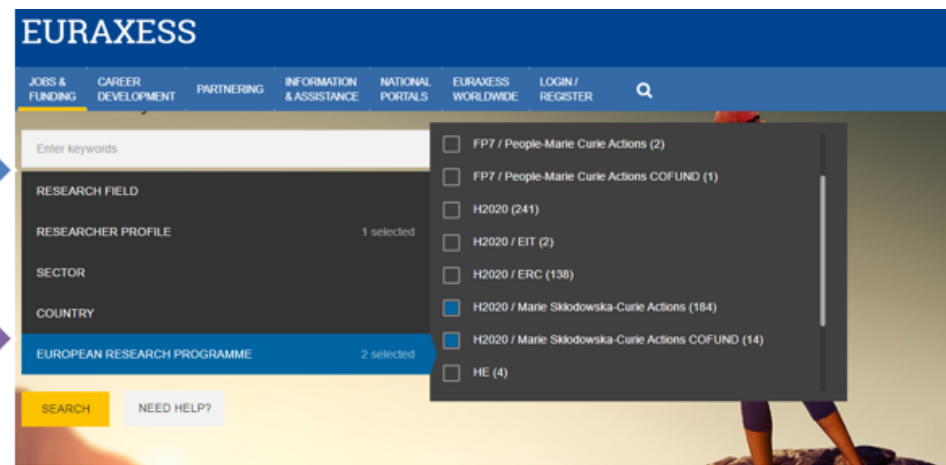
EURAXESS

JOBS & FUNDING
CAREER DEVELOPMENT
PARTNERING
INFORMATION & ASSISTANCE
NATIONAL PORTALS
EURAXESS WORLDWIDE
LOGIN / REGISTER

Enter keywords

RESEARCH FIELD
RESEARCHER PROFILE 1 selected
SECTOR
COUNTRY
EUROPEAN RESEARCH PROGRAMME 2 selected

FP7 / People-Marie Curie Actions (2)
FP7 / People-Marie Curie Actions COFUND (1)
H2020 (241)
H2020 / EIT (2)
H2020 / ERC (138)
H2020 / Marie Skłodowska-Curie Actions (184)
H2020 / Marie Skłodowska-Curie Actions COFUND (14)
HE (4)

SEARCH
NEED HELP?